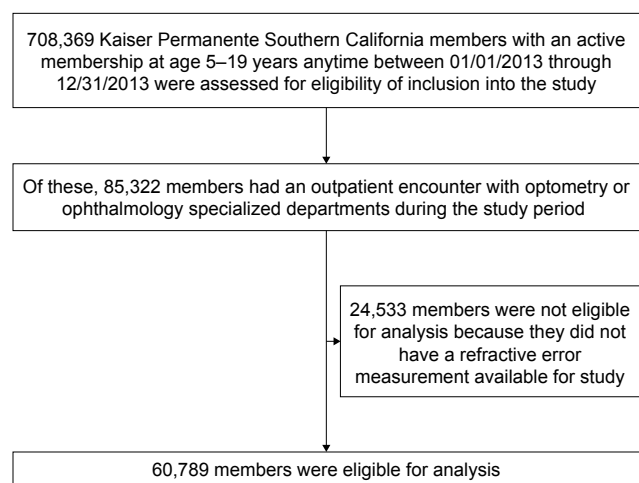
708,369 Kaiser Permanente Southern California members with an active membership at age 5–19 years anytime between 01/01/2013 through 12/31/2013 were assessed for eligibility of inclusion into the study

Of these, 85,322 members had an outpatient encounter with optometry or ophthalmology specialized departments during the study period

24,533 members were not eligible for analysis because they did not have a refractive error measurement available for study

60,789 members were eligible for analysis